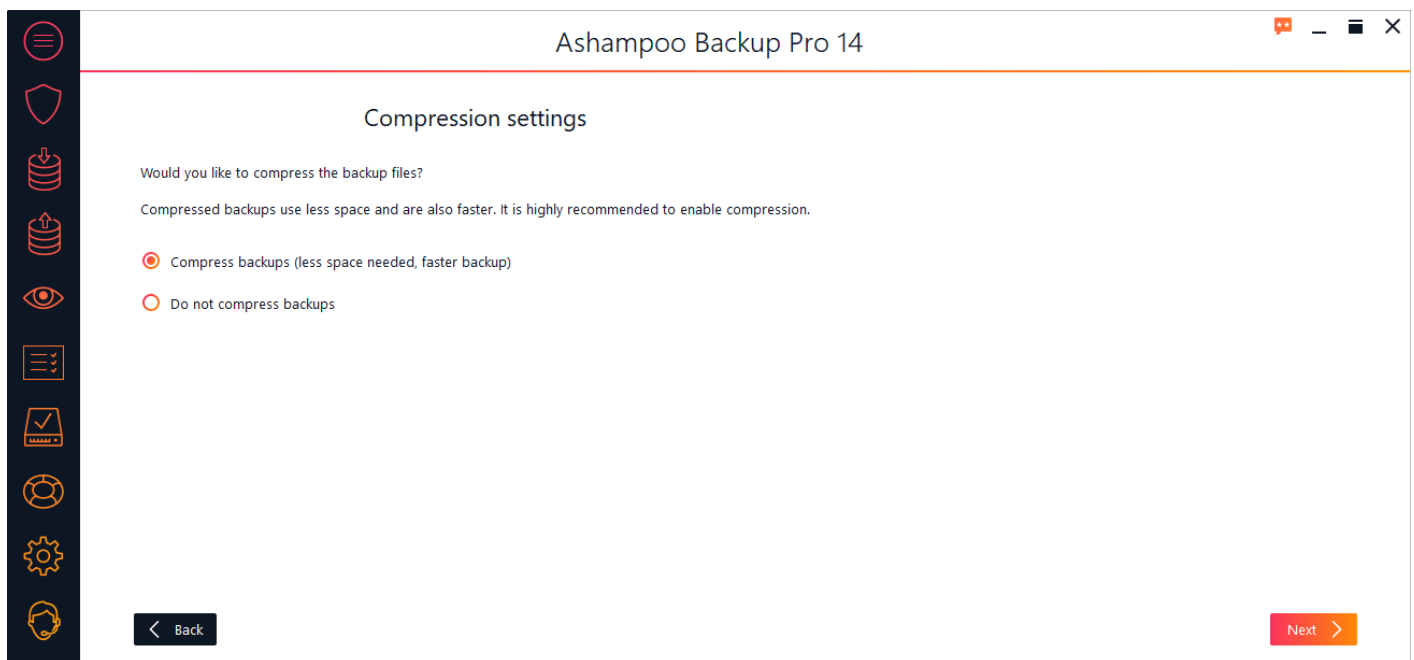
Ashampoo Backup Pro 14

Compression settings

Would you like to compress the backup files?

Compressed backups use less space and are also faster. It is highly recommended to enable compression.

Compress backups (less space needed, faster backup)

Do not compress backups

Back

Next